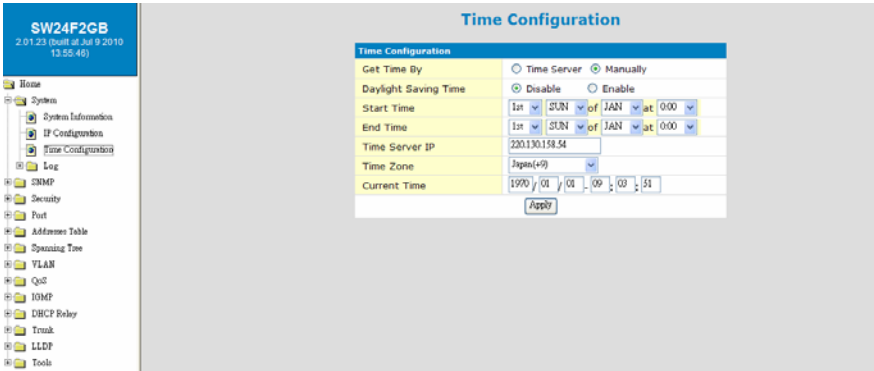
SW24F2GB
2.01.23 (built at Jul 9 2010 13:55:46)

Home
System
System Information
IP Configuration
Time Configuration
Log
SNMP
Security
Port
Addresses Table
Spanning Tree
VLAN
QoS
IGMP
DHCP Relay
Trunk
LLDP
Tools

Time Configuration

| Time Configuration | |
|---|---|
| Get Time By | Time Server Manually |
| Daylight Saving Time | Disable Enable |
| Start Time | 1st SUN of JAN at 0:00 |
| End Time | 1st SUN of JAN at 0:00 |
| Time Server IP | 220.130.158.54 |
| Time Zone | Japan(+9) |
| Current Time | 1970 / 01 / 01 _ 09 : 03 : 51 |

Apply